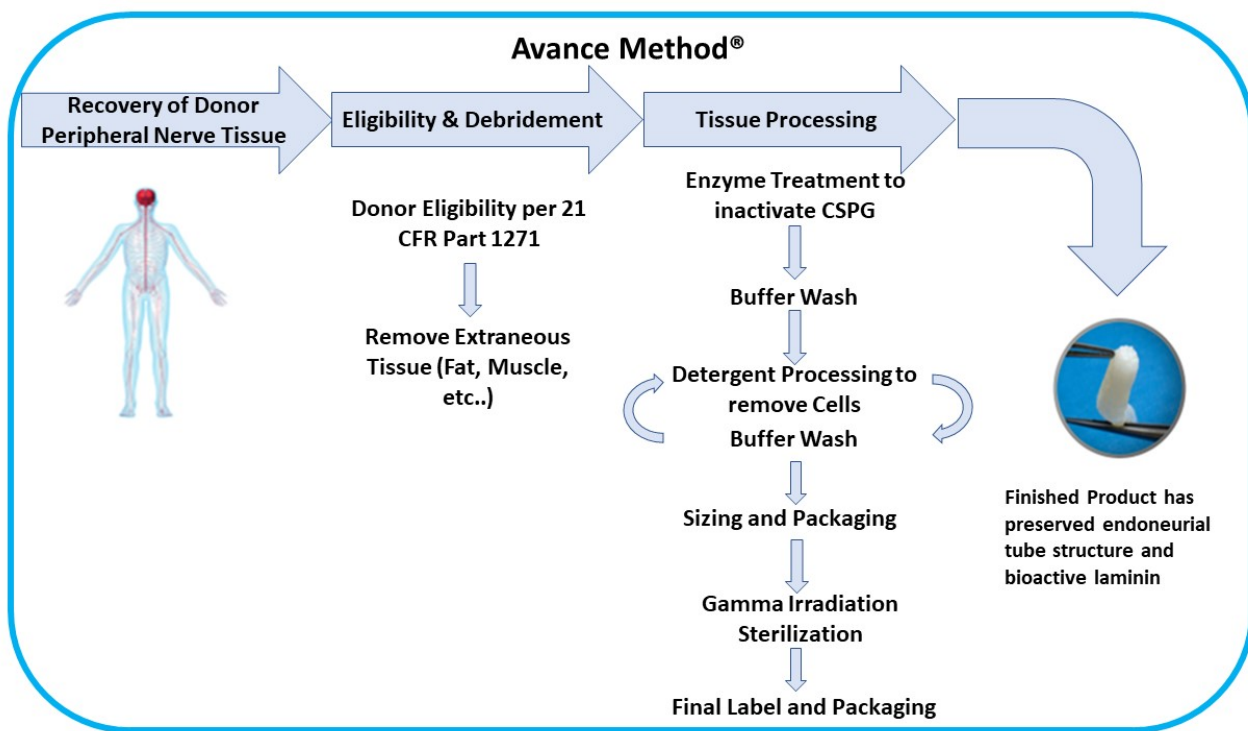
Avance Method®

Recovery of Donor Peripheral Nerve Tissue

Eligibility & Debridement

Tissue Processing

Donor Eligibility per 21 CFR Part 1271

Remove Extraneous Tissue (Fat, Muscle, etc..)

Enzyme Treatment to inactivate CSPG

Buffer Wash

Detergent Processing to remove Cells

Buffer Wash

Sizing and Packaging

Gamma Irradiation Sterilization

Final Label and Packaging

Finished Product has preserved endoneurial tube structure and bioactive laminin